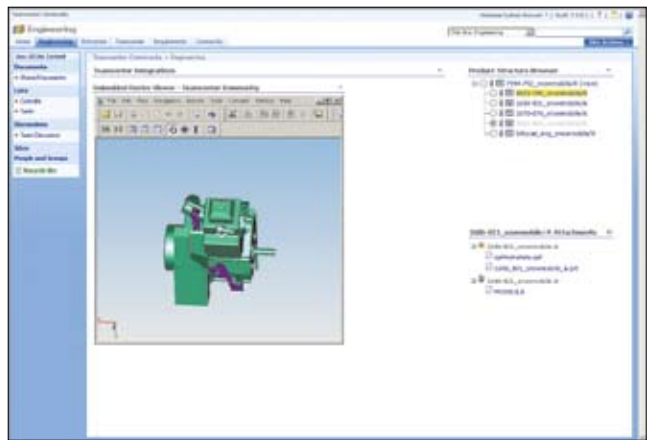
Teamcenter Community

Engineering

Home | Engineering | Structures | Teamcenter | Requirements | Documents

Teamcenter Community > Engineering

Teamcenter Integration

Embedded Vis Viewer - Teamcenter Community

Product Structure Browser

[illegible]

Documents

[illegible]

Lists

Calendar

Tasks

Discussions

Team Discussion

Sites

People and Groups

Recycle Bin

1000-001_assemblyfile Attachments

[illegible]